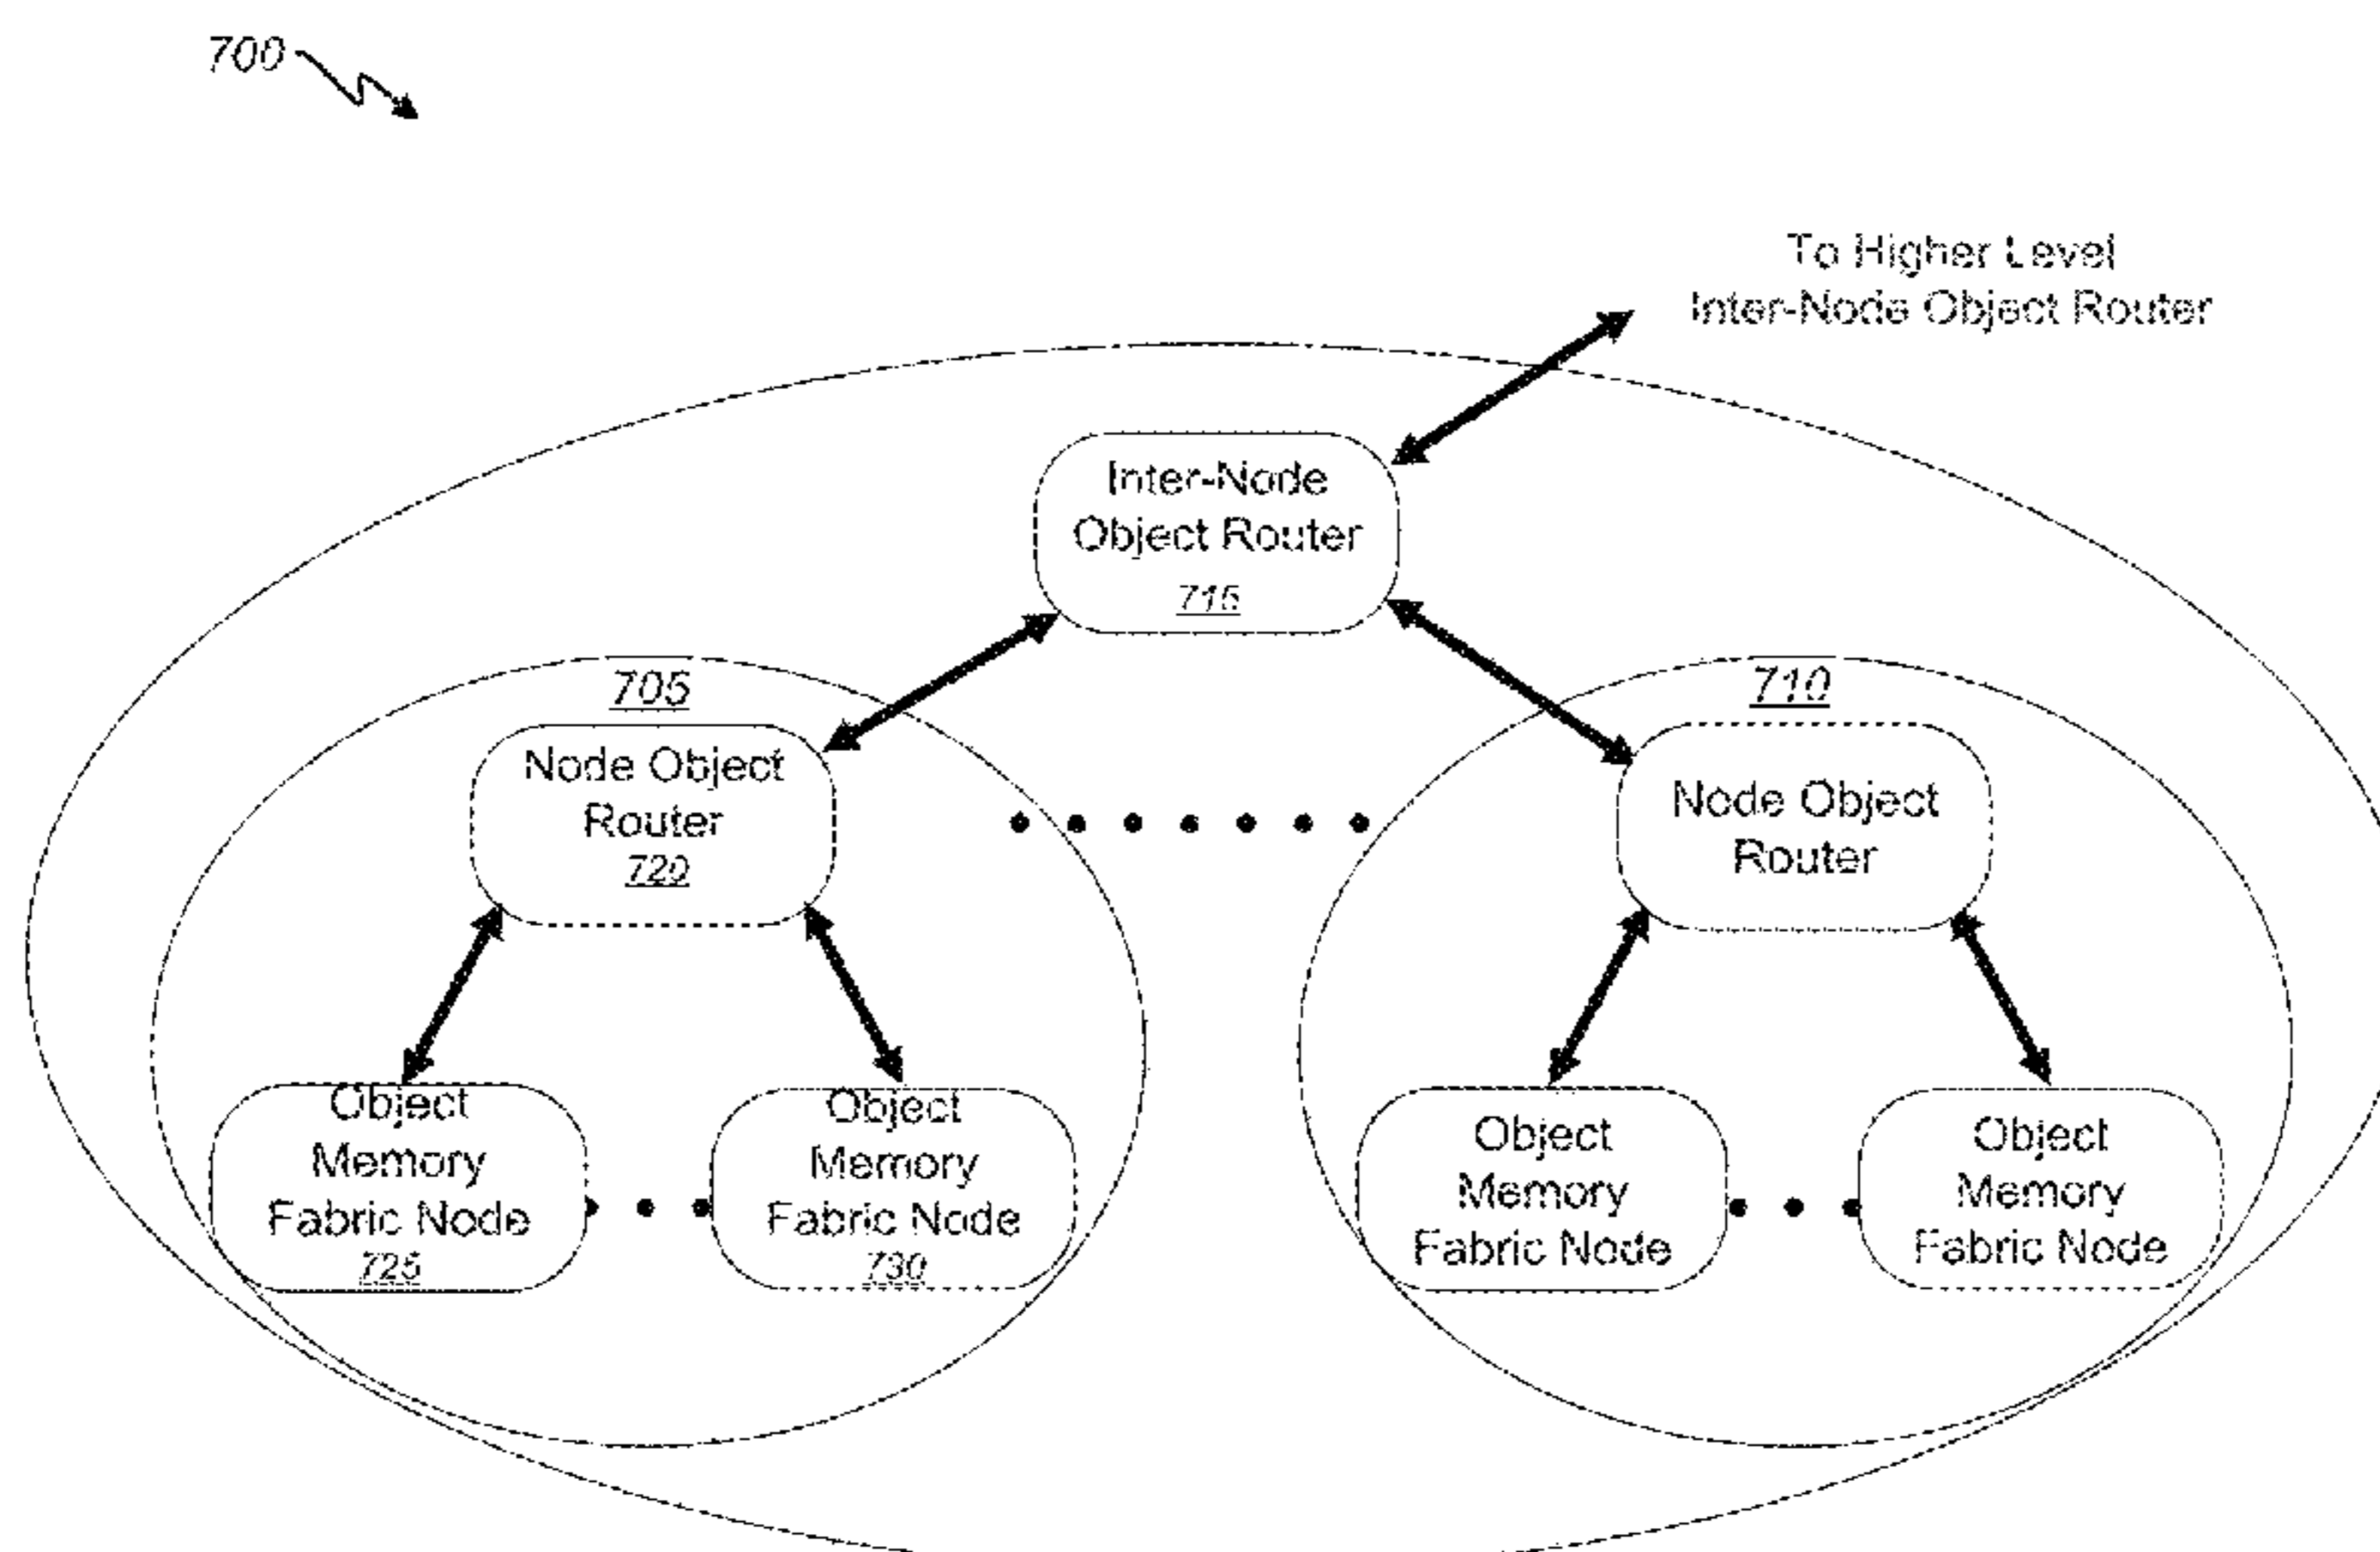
700

To Higher Level
Inter-Node Object Router

Inter-Node
Object Router
715

705

Node Object
Router
720

710

Node Object
Router

Object
Memory
Fabric Node
725

Object
Memory
Fabric Node
730

Object
Memory
Fabric Node

Object
Memory
Fabric Node